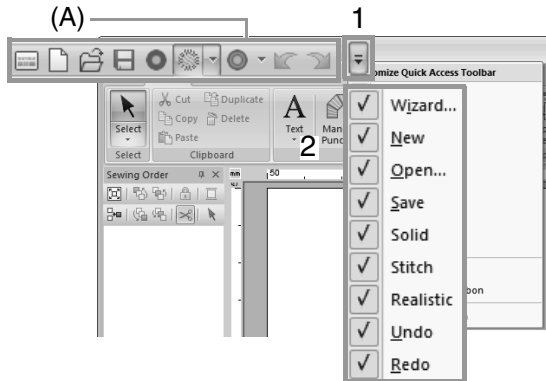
(A)

1

Customize Quick Access Toolbar

Cut
Duplicate
Copy
Delete
Paste
Select
Select
Clipboard
Text
Manual Punch
2

Sewing Order

mm
50

Wizard...
New
Open...
Save
Solid
Stitch
Realistic
Undo
Redo

bon